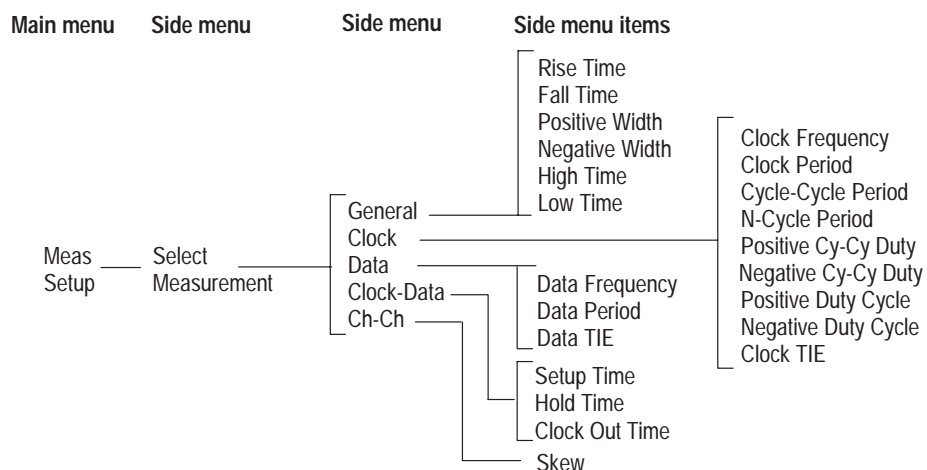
Main menu Side menu Side menu Side menu items

Meas Setup
Select Measurement

General
Clock
Data
Clock-Data
Ch-Ch

Rise Time
Fall Time
Positive Width
Negative Width
High Time
Low Time

Clock Frequency
Clock Period
Cycle-Cycle Period
N-Cycle Period
Positive Cy-Cy Duty
Negative Cy-Cy Duty
Positive Duty Cycle
Negative Duty Cycle
Clock TIE

Data Frequency
Data Period
Data TIE

Setup Time
Hold Time
Clock Out Time

Skew